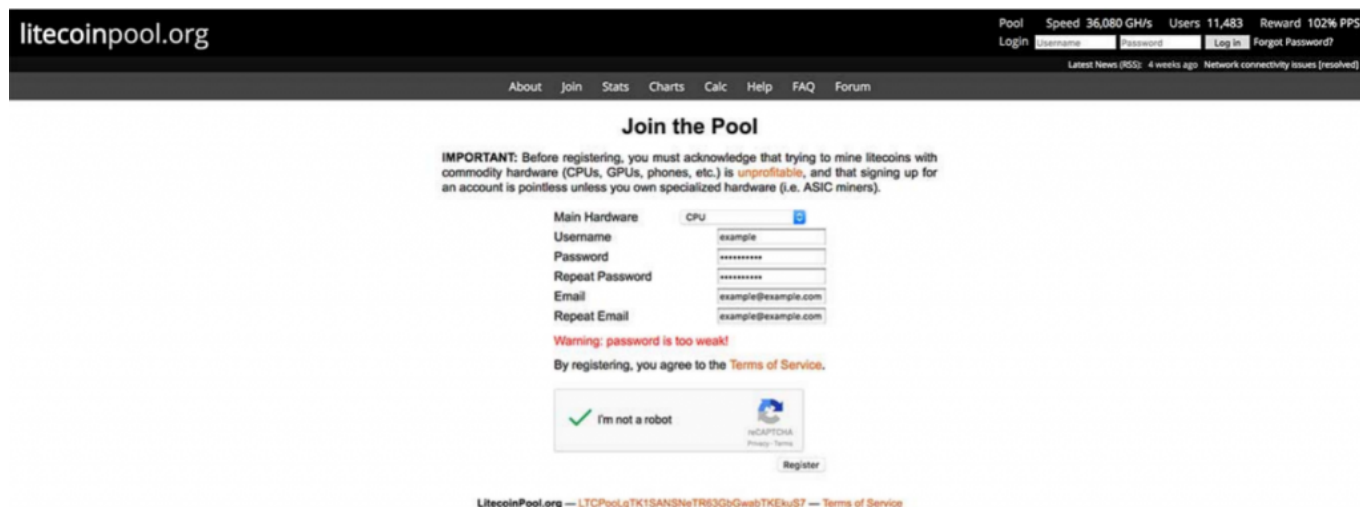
litecoinpool.org

Pool Speed 36,080 GH/s Users 11,483 Reward 102% PPS
Login Username Password Log In Forgot Password?
Latest News (RSS): 4 weeks ago Network connectivity issues [resolved]

About Join Stats Charts Calc Help FAQ Forum

Join the Pool

IMPORTANT: Before registering, you must acknowledge that trying to mine litecoins with commodity hardware (CPUs, GPUs, phones, etc.) is unprofitable, and that signing up for an account is pointless unless you own specialized hardware (i.e. ASIC miners).

| | |
|---|---|
| Main Hardware | CPU |
| Username | example |
| Password | ••••••••••• |
| Repeat Password | ••••••••••• |
| Email | example@example.com |
| Repeat Email | example@example.com |

Warning: password is too weak!

By registering, you agree to the Terms of Service.

I'm not a robot
reCAPTCHA
Privacy - Terms

Register

LitecoinPool.org — LTCPooLqTK1SANSNeTR63GbGwabTKEkuS7 — Terms of Service